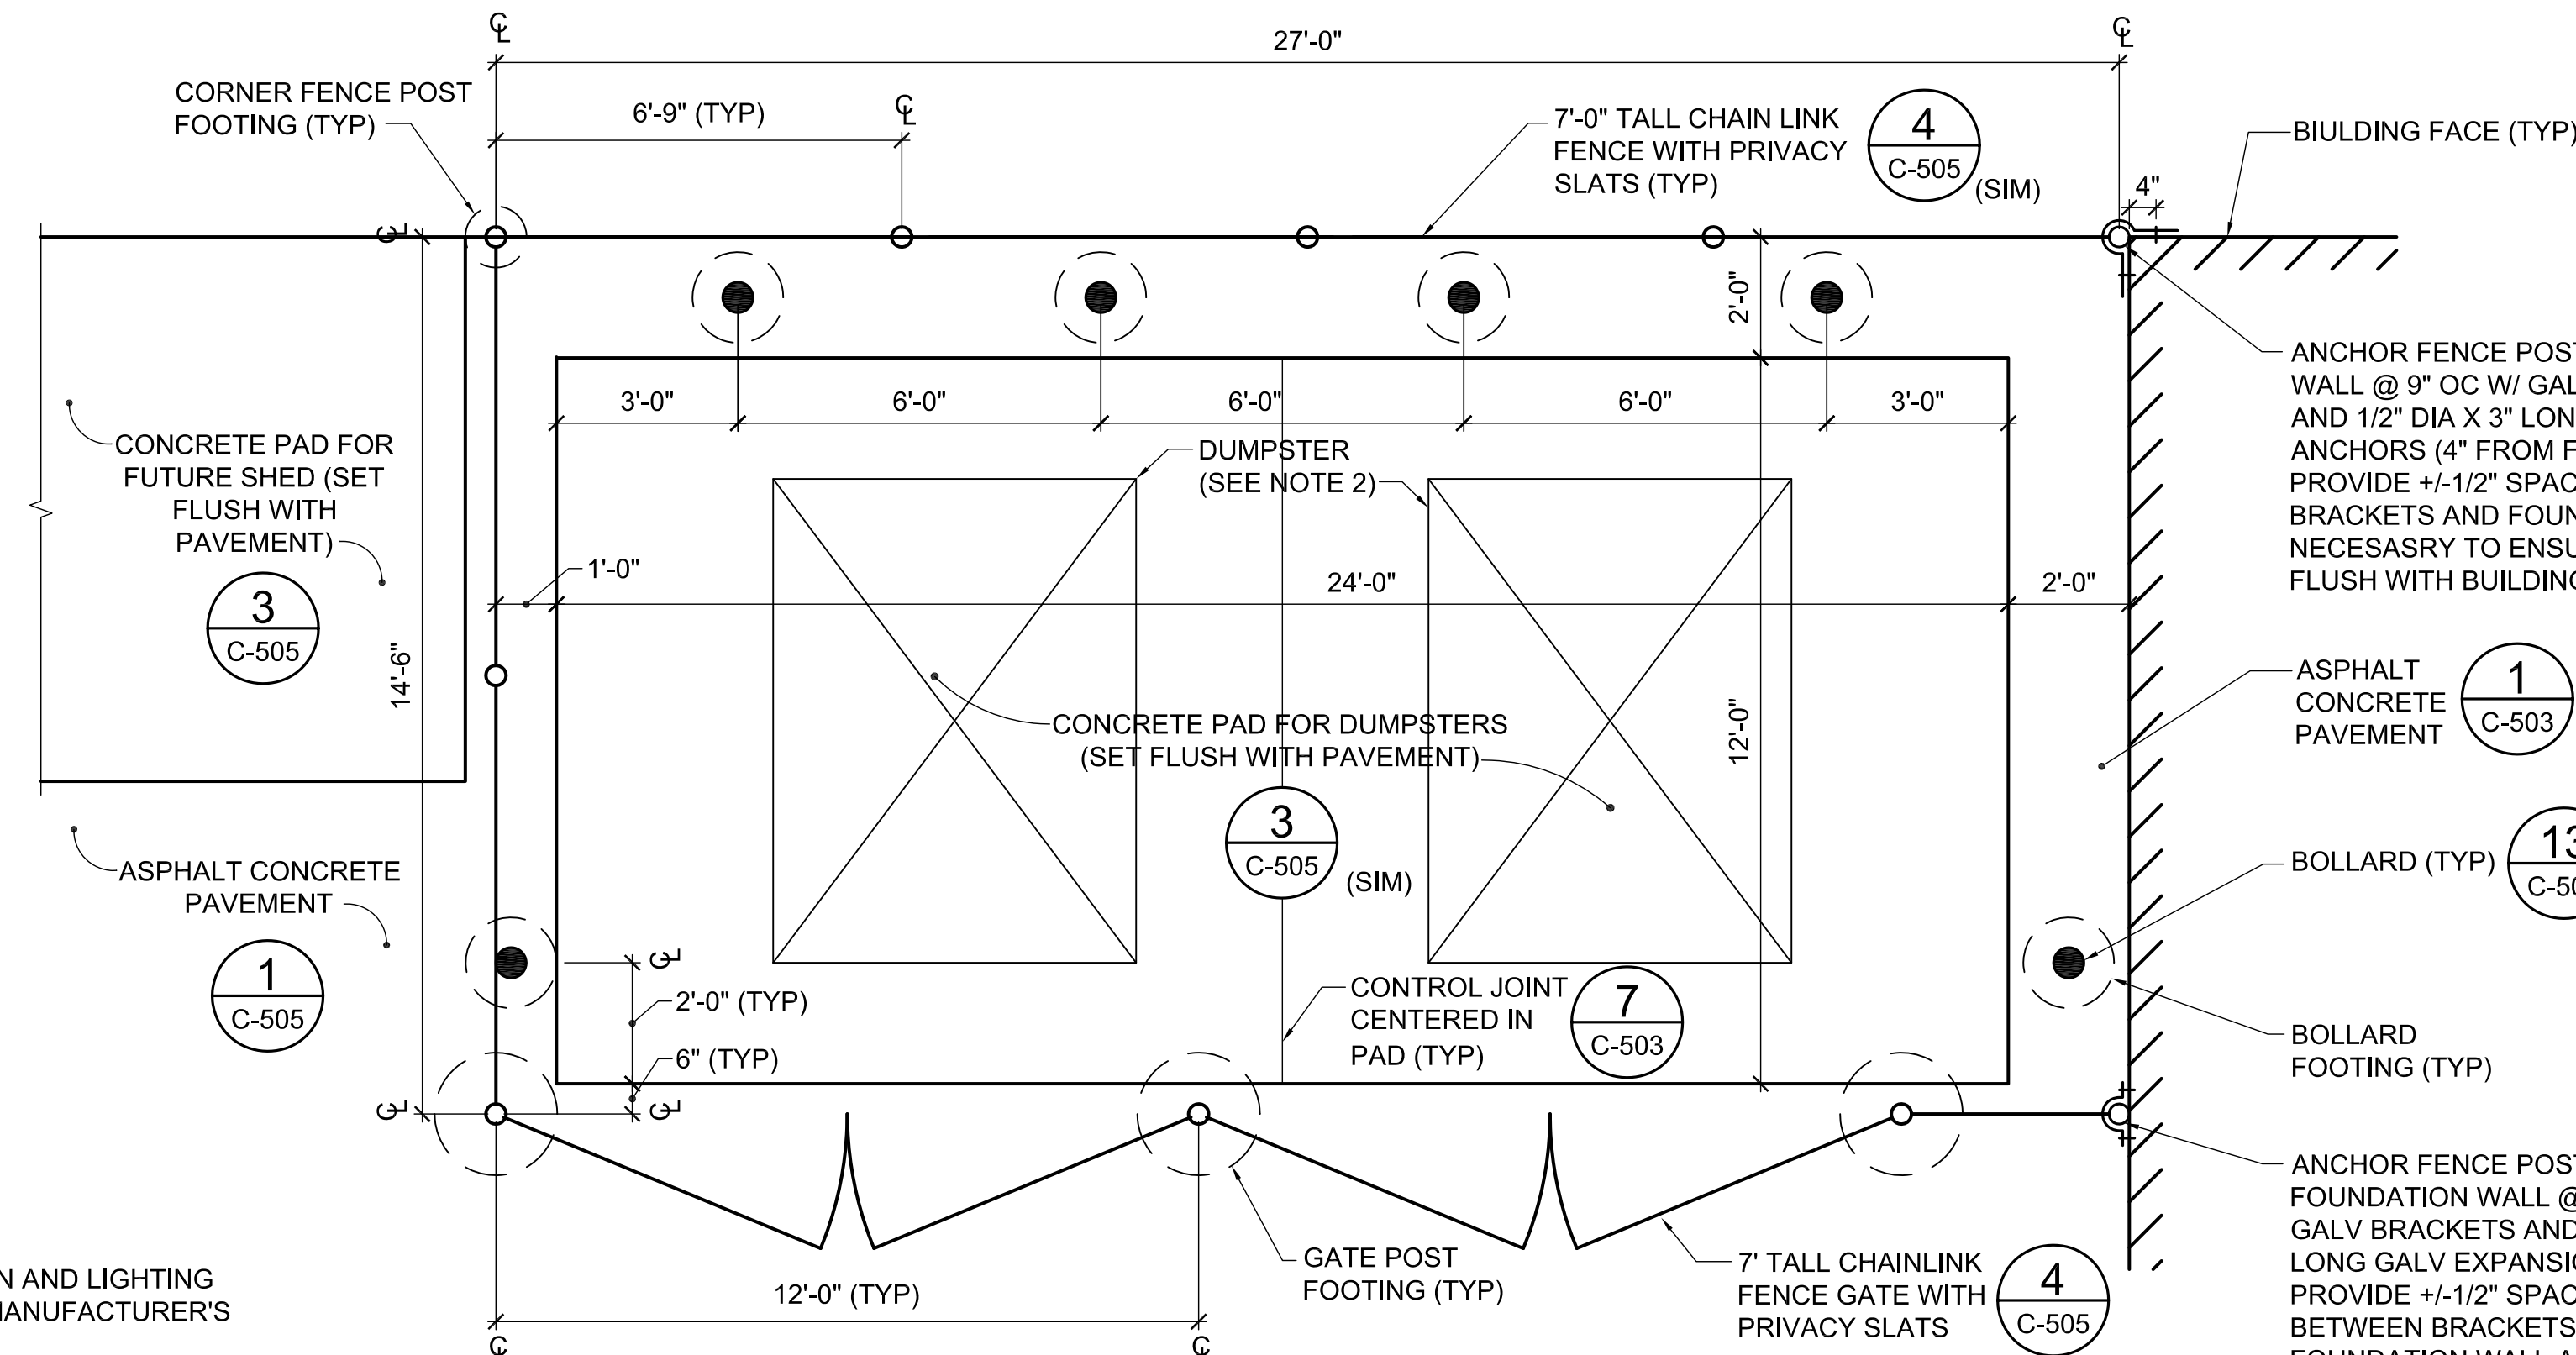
℄
27'-0"
℄
CORNER FENCE POST FOOTING (TYP)
6'-9" (TYP)
℄
7'-0" TALL CHAIN LINK FENCE WITH PRIVACY SLATS (TYP)
4
C-505
(SIM)
BIULDING FACE (TYP)
4"
℄
2'-0"
ANCHOR FENCE POS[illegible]
WALL @ 9" OC W/ GAL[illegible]
AND 1/2" DIA X 3" LON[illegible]
ANCHORS (4" FROM F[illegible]
PROVIDE +/-1/2" SPAC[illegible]
BRACKETS AND FOUN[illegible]
NECESASRY TO ENSU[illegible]
FLUSH WITH BUILDIN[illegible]
3'-0"
6'-0"
6'-0"
6'-0"
3'-0"
CONCRETE PAD FOR FUTURE SHED (SET FLUSH WITH PAVEMENT)
3
C-505
DUMPSTER (SEE NOTE 2)
1'-0"
24'-0"
2'-0"
14'-6"
ASPHALT CONCRETE PAVEMENT
1
C-503
CONCRETE PAD FOR DUMPSTERS (SET FLUSH WITH PAVEMENT)
12'-0"
3
C-505
(SIM)
ASPHALT CONCRETE PAVEMENT
1
C-505
BOLLARD (TYP)
13
C-50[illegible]
℄
2'-0" (TYP)
6" (TYP)
CONTROL JOINT CENTERED IN PAD (TYP)
7
C-503
BOLLARD FOOTING (TYP)
℄
℄
ANCHOR FENCE POS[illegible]
FOUNDATION WALL @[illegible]
GALV BRACKETS AND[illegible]
LONG GALV EXPANSI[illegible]
PROVIDE +/-1/2" SPAC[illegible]
BETWEEN BRACKETS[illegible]
GATE POST FOOTING (TYP)
7' TALL CHAINLINK FENCE GATE WITH PRIVACY SLATS
4
C-505
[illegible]N AND LIGHTING
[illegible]ANUFACTURER'S
12'-0" (TYP)
℄
℄